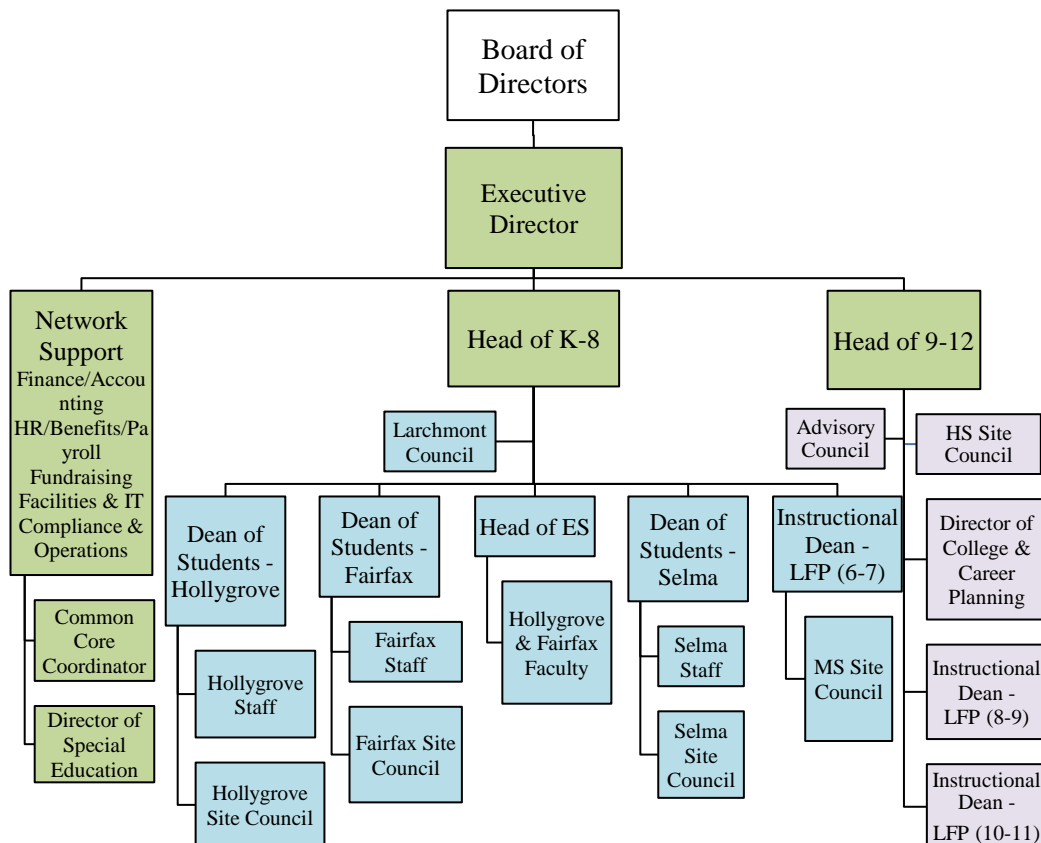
Board of Directors

Executive Director

Network Support
Finance/Accounting
HR/Benefits/Payroll
Fundraising
Facilities & IT
Compliance & Operations

Common Core Coordinator

Director of Special Education

Head of K-8

Larchmont Council

Dean of Students - Hollygrove

Hollygrove Staff

Hollygrove Site Council

Dean of Students - Fairfax

Fairfax Staff

Fairfax Site Council

Head of ES

Hollygrove & Fairfax Faculty

Dean of Students - Selma

Selma Staff

Selma Site Council

Instructional Dean - LFP (6-7)

MS Site Council

Head of 9-12

Advisory Council

HS Site Council

Director of College & Career Planning

Instructional Dean - LFP (8-9)

Instructional Dean - LFP (10-11)